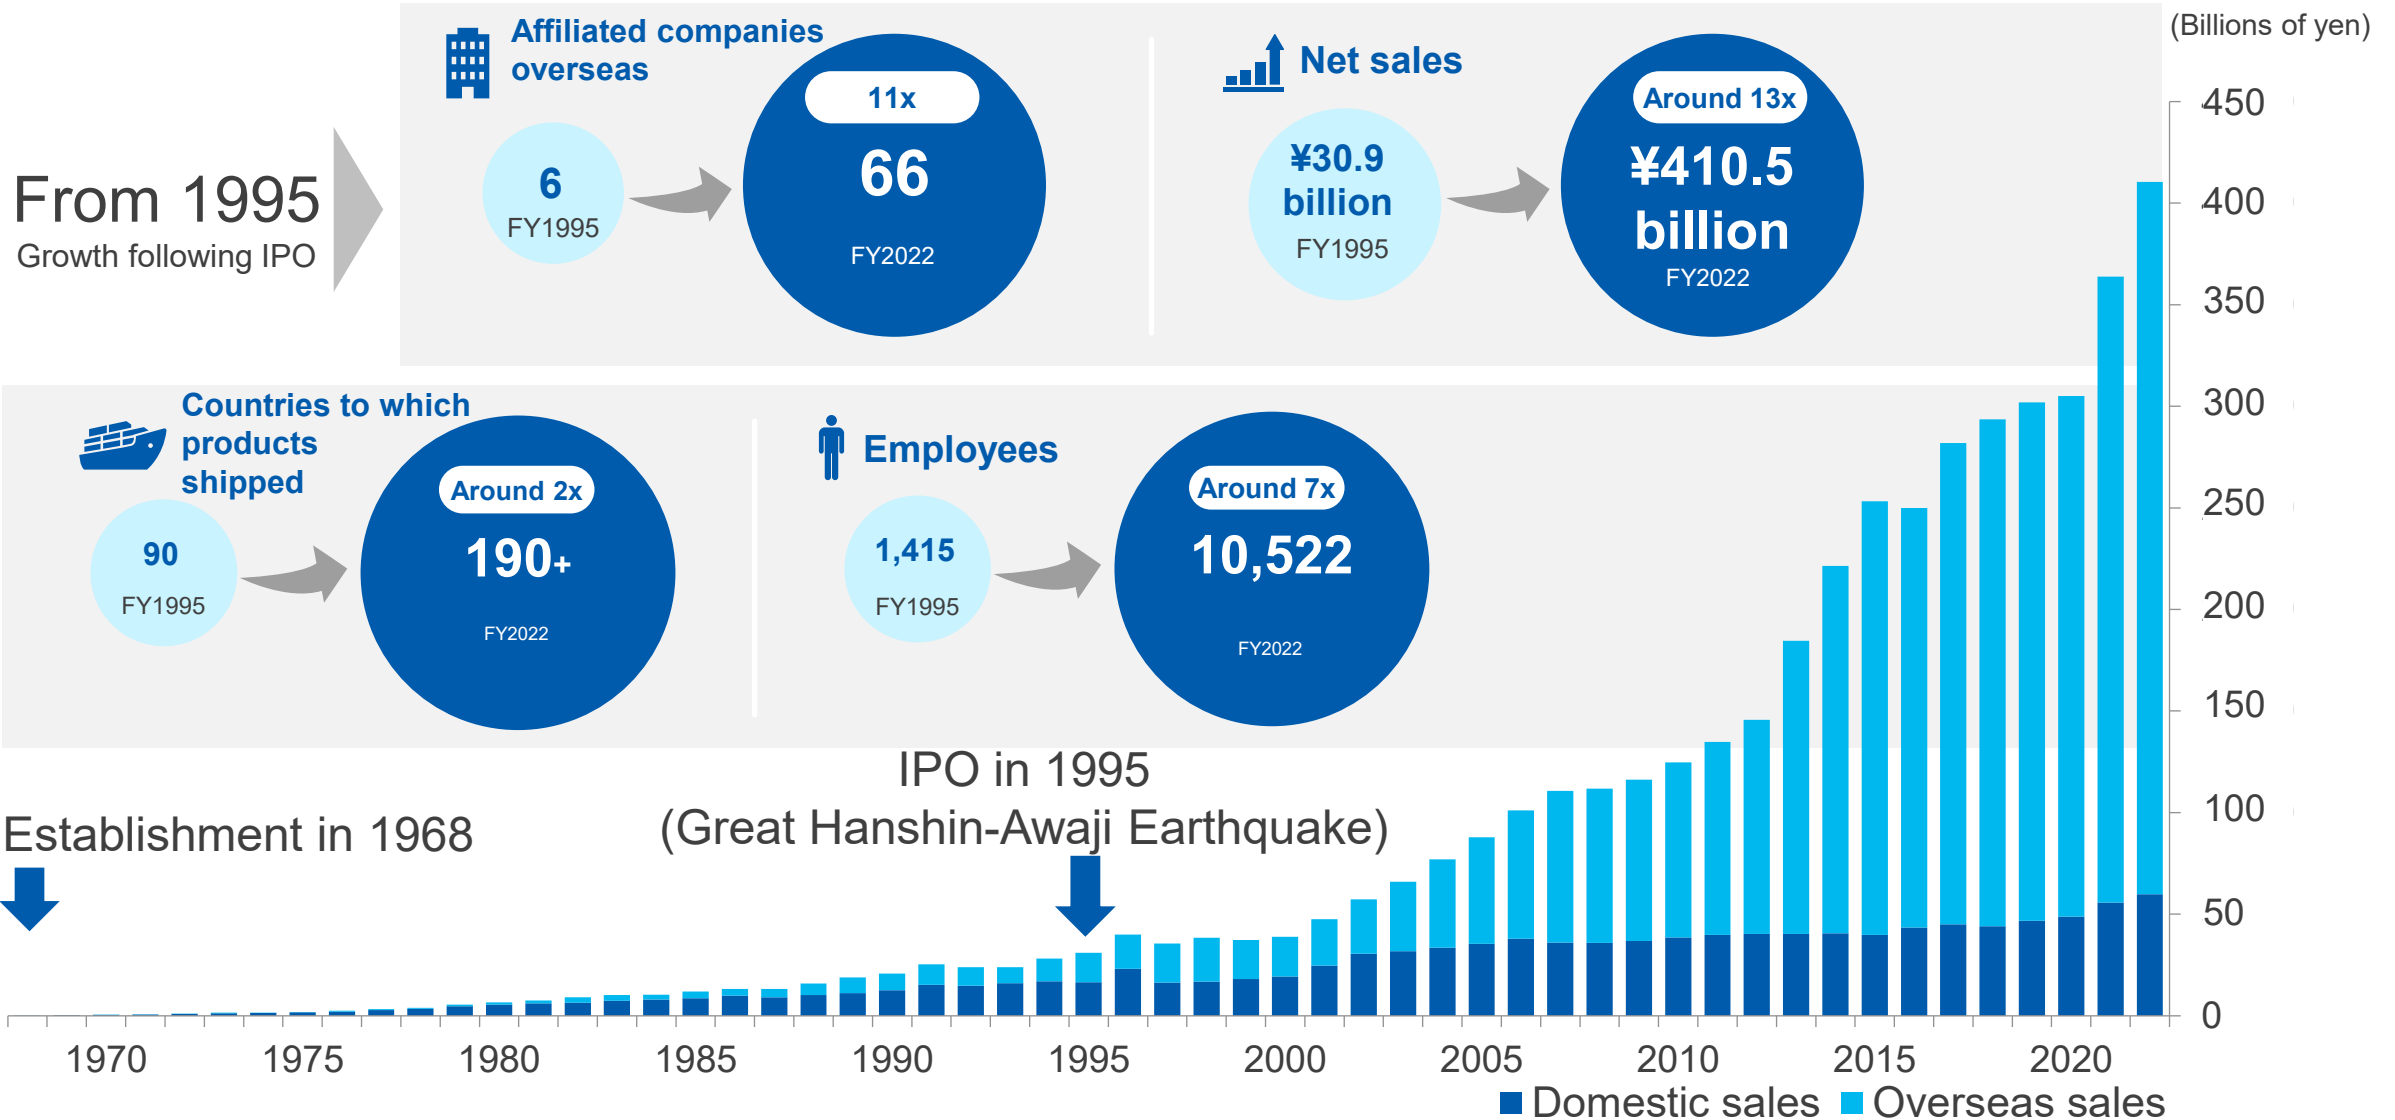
From 1995
Growth following IPO

Affiliated companies overseas

6
FY1995

11x
66
FY2022

Net sales

¥30.9 billion
FY1995

Around 13x
¥410.5 billion
FY2022

Countries to which products shipped

90
FY1995

Around 2x
190+
FY2022

Employees

1,415
FY1995

Around 7x
10,522
FY2022

(Billions of yen)
450
400
350
300
250
200
150
100
50
0

IPO in 1995
(Great Hanshin-Awaji Earthquake)

Establishment in 1968

1970 1975 1980 1985 1990 1995 2000 2005 2010 2015 2020

Domestic sales Overseas sales